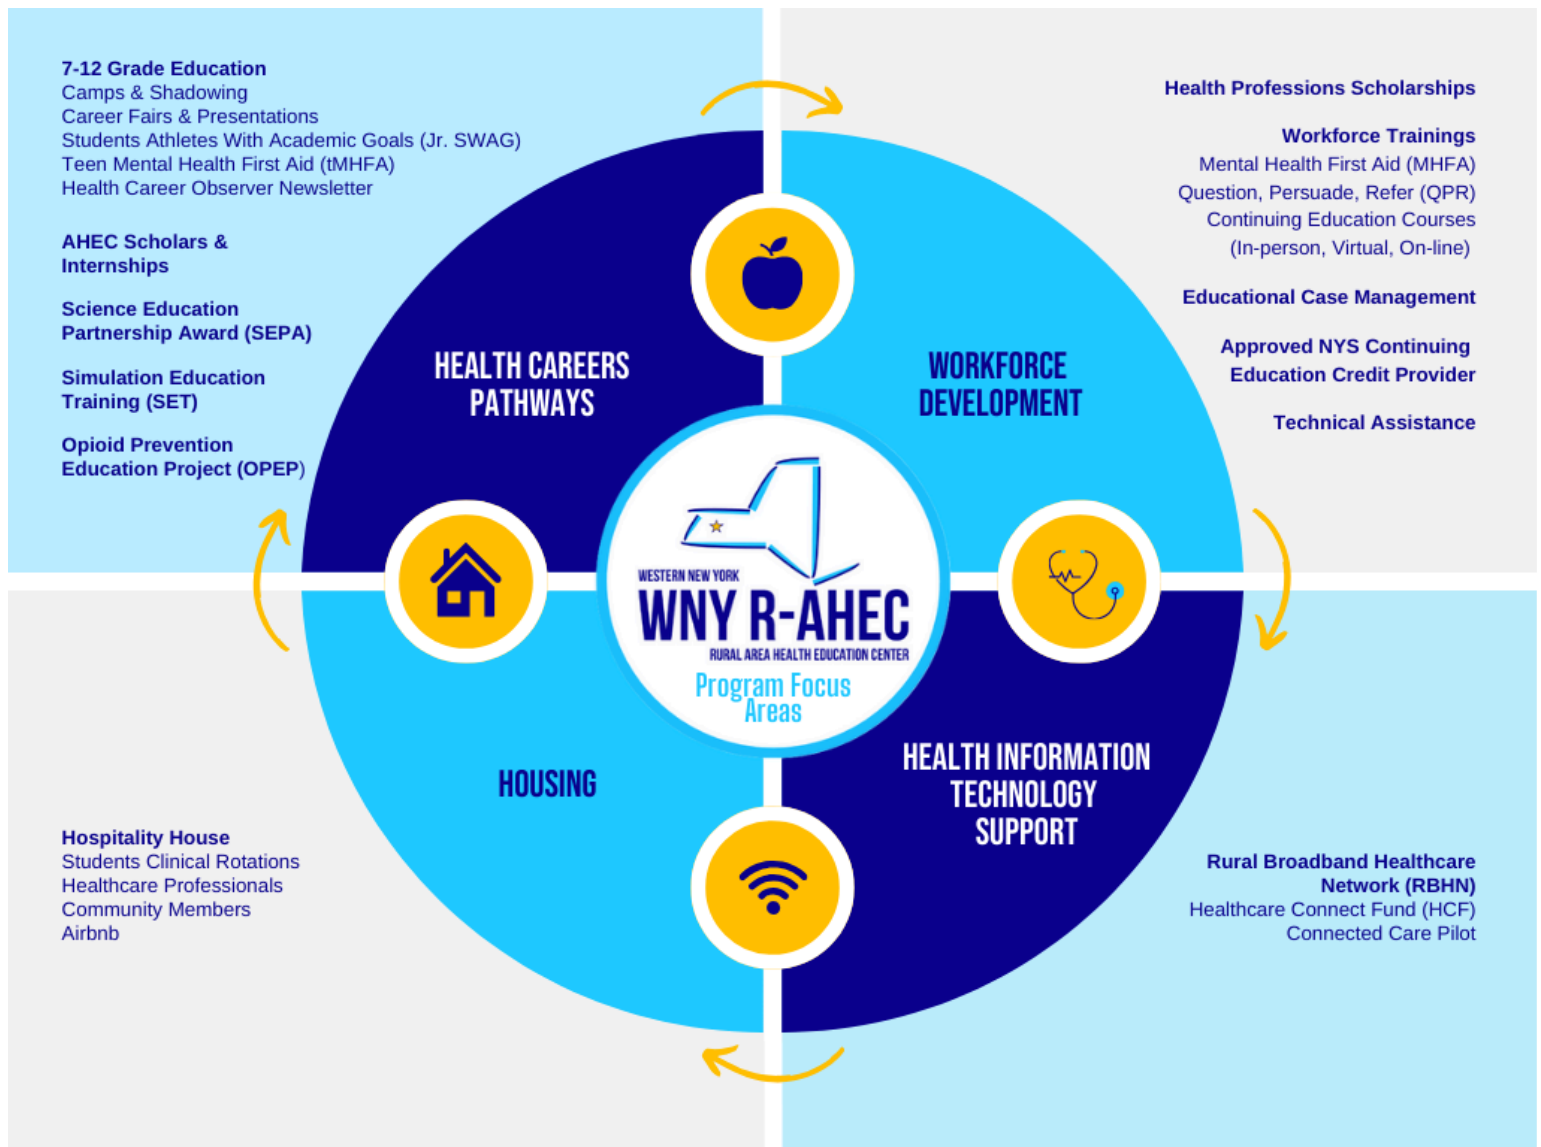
7-12 Grade Education
Camps & Shadowing
Career Fairs & Presentations
Students Athletes With Academic Goals (Jr. SWAG)
Teen Mental Health First Aid (tMHFA)
Health Career Observer Newsletter

AHEC Scholars & Internships

Science Education Partnership Award (SEPA)

Simulation Education Training (SET)

Opioid Prevention Education Project (OPEP)

Health Professions Scholarships

Workforce Trainings
Mental Health First Aid (MHFA)
Question, Persuade, Refer (QPR)
Continuing Education Courses
(In-person, Virtual, On-line)

Educational Case Management

Approved NYS Continuing Education Credit Provider

Technical Assistance

HEALTH CAREERS PATHWAYS

WORKFORCE DEVELOPMENT

WESTERN NEW YORK
WNY R-AHEC
RURAL AREA HEALTH EDUCATION CENTER
Program Focus Areas

HOUSING

HEALTH INFORMATION TECHNOLOGY SUPPORT

Hospitality House
Students Clinical Rotations
Healthcare Professionals
Community Members
Airbnb

Rural Broadband Healthcare Network (RBHN)
Healthcare Connect Fund (HCF)
Connected Care Pilot